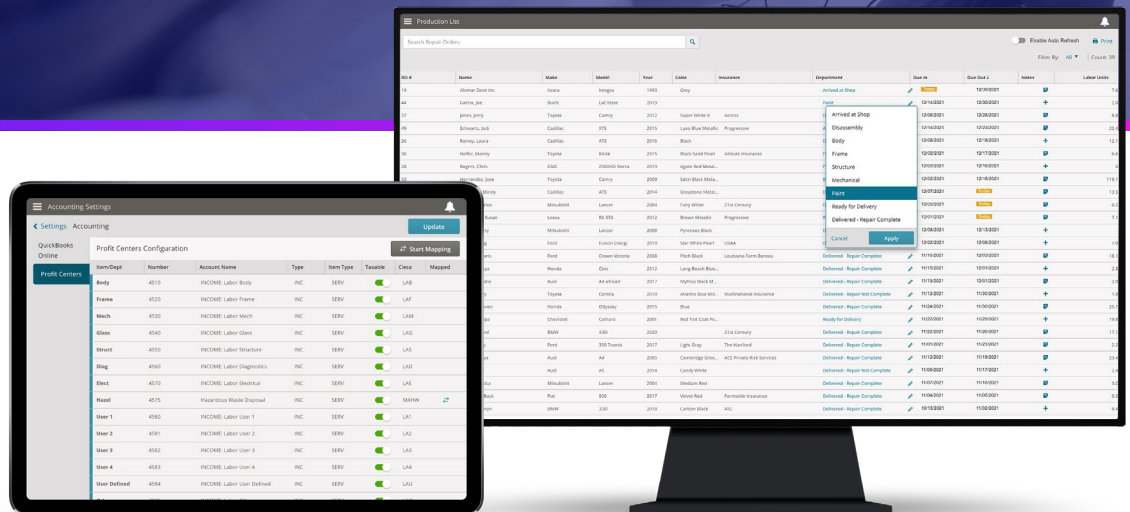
Production List

Search Repair Orders

Enable Auto Refresh   Print

Filter By: All   Count: 99

| RO # | Name | Make | Model | Year | Color | Insurance | Department | Due In | Due Out | Notes | Labor Units |
|---|---|---|---|---|---|---|---|---|---|---|---|
| 16 | Alomar Zeno Inc. | Acura | Integra | 1993 | Grey | | Arrived at Shop | Today | 12/30/2021 | | |
| 44 | Garcia, Joe | Buick | LaCrosse | 2019 | | | Paint | 12/14/2021 | 12/30/2021 | | |
| 37 | Jones, Jerry | Toyota | Camry | 2012 | Super White II | Access | | 12/08/2021 | 12/28/2021 | | |
| 49 | Schwartz, Jodi | Cadillac | STS | 2015 | Luxe Blue Metallic | Progressive | | 12/14/2021 | 12/23/2021 | | |
| 26 | Ramey, Laura | Cadillac | ATS | 2016 | Black | | | 12/08/2021 | 12/18/2021 | | |
| 26 | Hoffer, Manny | Toyota | RAV4 | 2015 | Black Sand Pearl | Allstate Insurance | | 12/02/2021 | 12/17/2021 | | |
| 26 | Rogers, Chris | GMC | 2500HD Sierra | 2019 | Agate Red Metal... | | | 12/03/2021 | 12/16/2021 | | |
| | Hernandez, Jose | Toyota | Camry | 2009 | Satin Black Meta... | | | 12/02/2021 | 12/18/2021 | | |
| | Mindy | Cadillac | ATS | 2014 | Greystone Metal... | | | 12/07/2021 | Today | | |
| | | Mitsubishi | Lancer | 2004 | Fairy White | 21st Century | | 12/03/2021 | Today | | |
| | Susan | Lexus | RX 350 | 2012 | Brown Metallic | Progressive | | 12/01/2021 | Today | | |
| | | Mitsubishi | Lancer | 2009 | Pyrenees Black | | | 12/08/2021 | 12/13/2021 | | |
| | | Ford | Fusion Energi | 2019 | Star White Pearl | USAA | | 12/02/2021 | 12/06/2021 | | |
| | | Ford | Crown Victoria | 2006 | Pitch Black | Louisiana Farm Bureau | Delivered - Repair Complete | 11/16/2021 | 12/03/2021 | | |
| | | Honda | Civic | 2012 | Long Beach Blue... | | Delivered - Repair Complete | 11/15/2021 | 12/01/2021 | | |
| | | Audi | A4 allroad | 2017 | Mythos Black M... | | Delivered - Repair Complete | 11/15/2021 | 12/01/2021 | | |
| | | Toyota | Corolla | 2019 | Atlantis Blue Mi... | Multinational Insurance | Delivered - Repair Not Complete | 11/12/2021 | 11/30/2021 | | |
| | | Honda | Odyssey | 2015 | Blue | | Delivered - Repair Complete | 11/24/2021 | 11/30/2021 | | |
| | | Chevrolet | Camaro | 2001 | Red Tint Coat Pe... | | Ready for Delivery | 11/22/2021 | 11/29/2021 | | |
| | | BMW | 430i | 2020 | | 21st Century | Delivered - Repair Complete | 11/22/2021 | 11/26/2021 | | |
| | | Ford | 350 Transit | 2017 | Light Gray | The Hartford | Delivered - Repair Complete | 11/01/2021 | 11/23/2021 | | |
| | | Audi | A4 | 2005 | Cambridge Grey... | ACE Private Risk Services | Delivered - Repair Complete | 11/12/2021 | 11/19/2021 | | |
| | | Audi | A5 | 2014 | Candy White | | Delivered - Repair Complete | 11/09/2021 | 11/17/2021 | | |
| | | Mitsubishi | Lancer | 2004 | Medium Red | | Delivered - Repair Complete | 11/07/2021 | 11/16/2021 | | |
| | | Fiat | 500 | 2017 | Velvet Red | Farmside Insurance | Delivered - Repair Complete | 11/04/2021 | 11/05/2021 | | |
| | | BMW | 330i | 2019 | Carbon Black | AIG | Delivered - Repair Complete | 10/13/2021 | 11/02/2021 | | |

Arrived at Shop
Disassembly
Body
Frame
Structure
Mechanical
Paint
Ready for Delivery
Delivered - Repair Complete
Cancel   Apply

Accounting Settings

Settings   Accounting   Update

QuickBooks Online
Profit Centers

Profit Centers Configuration   Start Mapping

| Item/Dept | Number | Account Name | Type | Item Type | Taxable | Ccc | Mapped |
|---|---|---|---|---|---|---|---|
| Body | 4510 | INCOME: Labor Body | INC | SERV | | LAB | |
| Frame | 4520 | INCOME: Labor Frame | INC | SERV | | LAF | |
| Mech | 4530 | INCOME: Labor Mech | INC | SERV | | LAM | |
| Glass | 4540 | INCOME: Labor Glass | INC | SERV | | LAG | |
| Struct | 4550 | INCOME: Labor Structure | INC | SERV | | LAS | |
| Diag | 4560 | INCOME: Labor Diagnostics | INC | SERV | | LAD | |
| Elect | 4570 | INCOME: Labor Electrical | INC | SERV | | LAE | |
| Hazel | 4575 | Hazardous Waste Disposal | INC | SERV | | MAHW | |
| User 1 | 4580 | INCOME: Labor User 1 | INC | SERV | | LA1 | |
| User 2 | 4581 | INCOME: Labor User 2 | INC | SERV | | LA2 | |
| User 3 | 4582 | INCOME: Labor User 3 | INC | SERV | | LA3 | |
| User 4 | 4583 | INCOME: Labor User 4 | INC | SERV | | LA4 | |
| User Defined | 4584 | INCOME: Labor User Defined | INC | SERV | | LAU | |